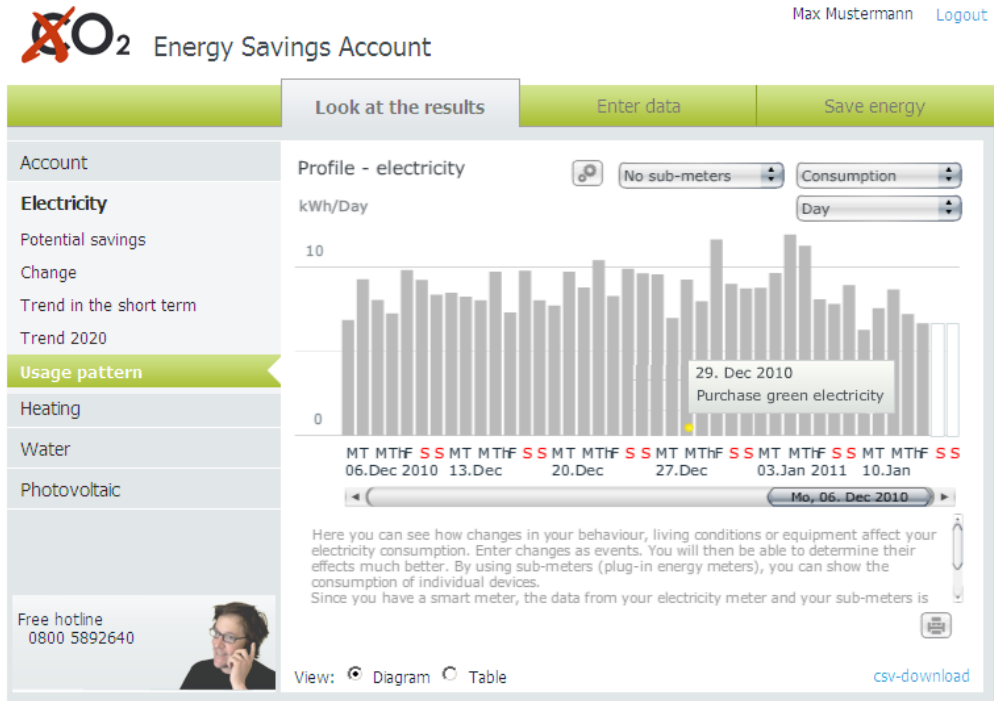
CO2 Energy Savings Account

Max Mustermann Logout

Look at the results | Enter data | Save energy

Account
Electricity
Potential savings
Change
Trend in the short term
Trend 2020
Usage pattern
Heating
Water
Photovoltaic

Free hotline
0800 5892640

Profile - electricity

No sub-meters
Consumption
Day

kWh/Day

10

0

29. Dec 2010
Purchase green electricity

M T M T h F S S M T M T h F S S M T M T h F S S M T M T h F S S M T M T h F S S M T M T h F S S
06.Dec 2010 13.Dec 20.Dec 27.Dec 03.Jan 2011 10.Jan

Mo, 06. Dec 2010

Here you can see how changes in your behaviour, living conditions or equipment affect your electricity consumption. Enter changes as events. You will then be able to determine their effects much better. By using sub-meters (plug-in energy meters), you can show the consumption of individual devices.
Since you have a smart meter, the data from your electricity meter and your sub-meters is

View: Diagram Table

csv-download